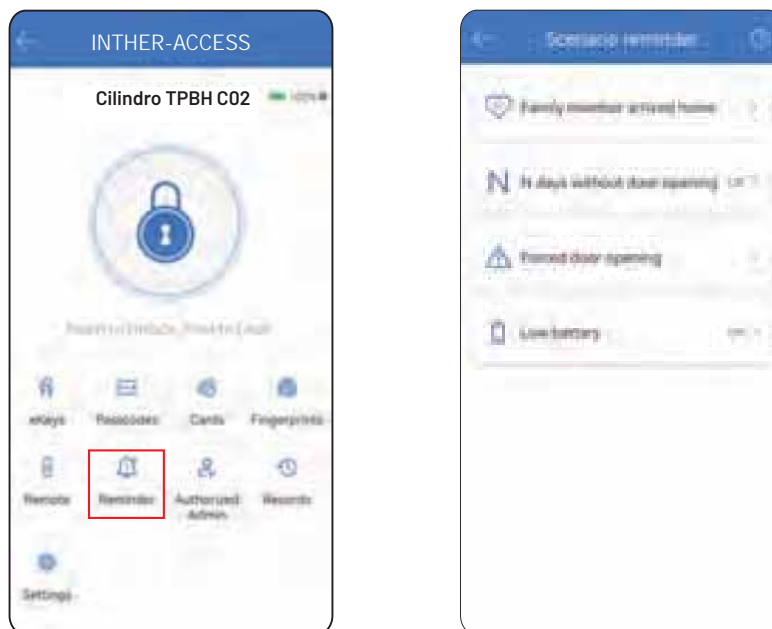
INTHER-ACCESS

Cilindro TPBH C02

100%

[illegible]

eKeys

Passcodes

Cards

Fingerprints

Remote

Reminder

Authorized Admin

Records

Settings

Scenario reminder

Family member arrived home

N days without door opening

Forced door opening

Low battery